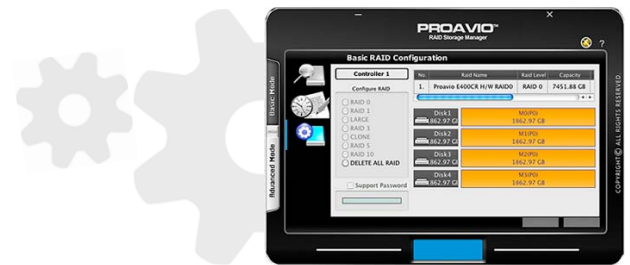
PROAVIO™
RAID Storage Manager

Basic RAID Configuration

Basic Mode
Advanced Mode

Controller 1
Configure RAID
RAID 0
RAID 1
LARGE
RAID 3
CLONE
RAID 5
RAID 10
DELETE ALL RAID
Support Password

| No. | Raid Name | Raid Level | Capacity |
|---|---|---|---|
| 1. | Proavio E400CR H/W RAID0 | RAID 0 | 7451.88 GB |

Disk1 1862.97 GB | M0(P0) 1862.97 GB
Disk2 1862.97 GB | M1(P0) 1862.97 GB
Disk3 1862.97 GB | M2(P0) 1862.97 GB
Disk4 1862.97 GB | M3(P0) 1862.97 GB

COPYRIGHT© ALL RIGHTS RESERVED